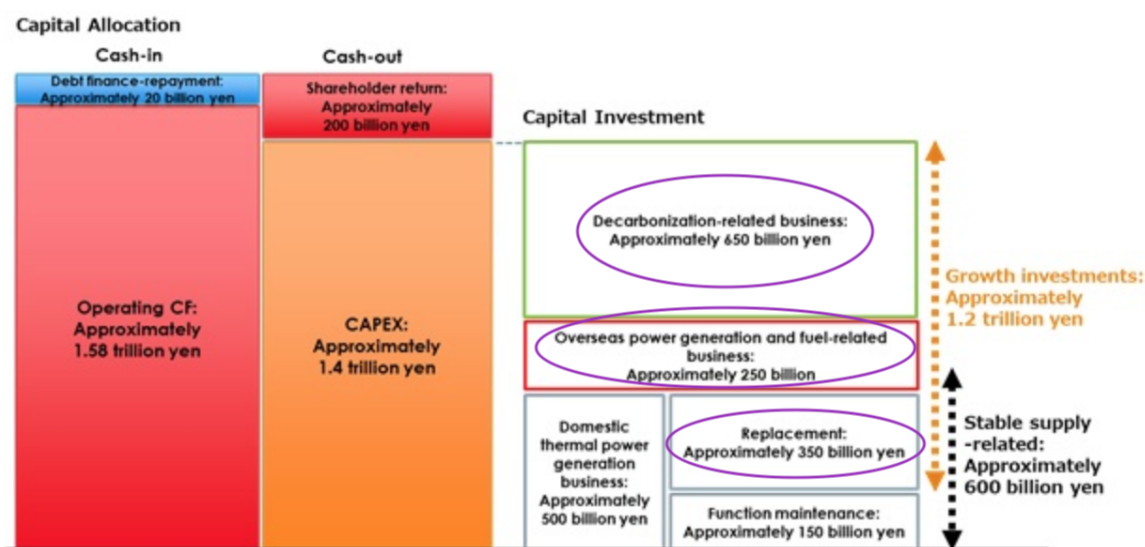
Capital Allocation

Cash-in

Cash-out

Debt finance-repayment: Approximately 20 billion yen

Operating CF: Approximately 1.58 trillion yen

Shareholder return: Approximately 200 billion yen

CAPEX: Approximately 1.4 trillion yen

Capital Investment

Decarbonization-related business: Approximately 650 billion yen

Overseas power generation and fuel-related business: Approximately 250 billion

Domestic thermal power generation business: Approximately 500 billion yen

Replacement: Approximately 350 billion yen

Function maintenance: Approximately 150 billion yen

Growth investments: Approximately 1.2 trillion yen

Stable supply -related: Approximately 600 billion yen